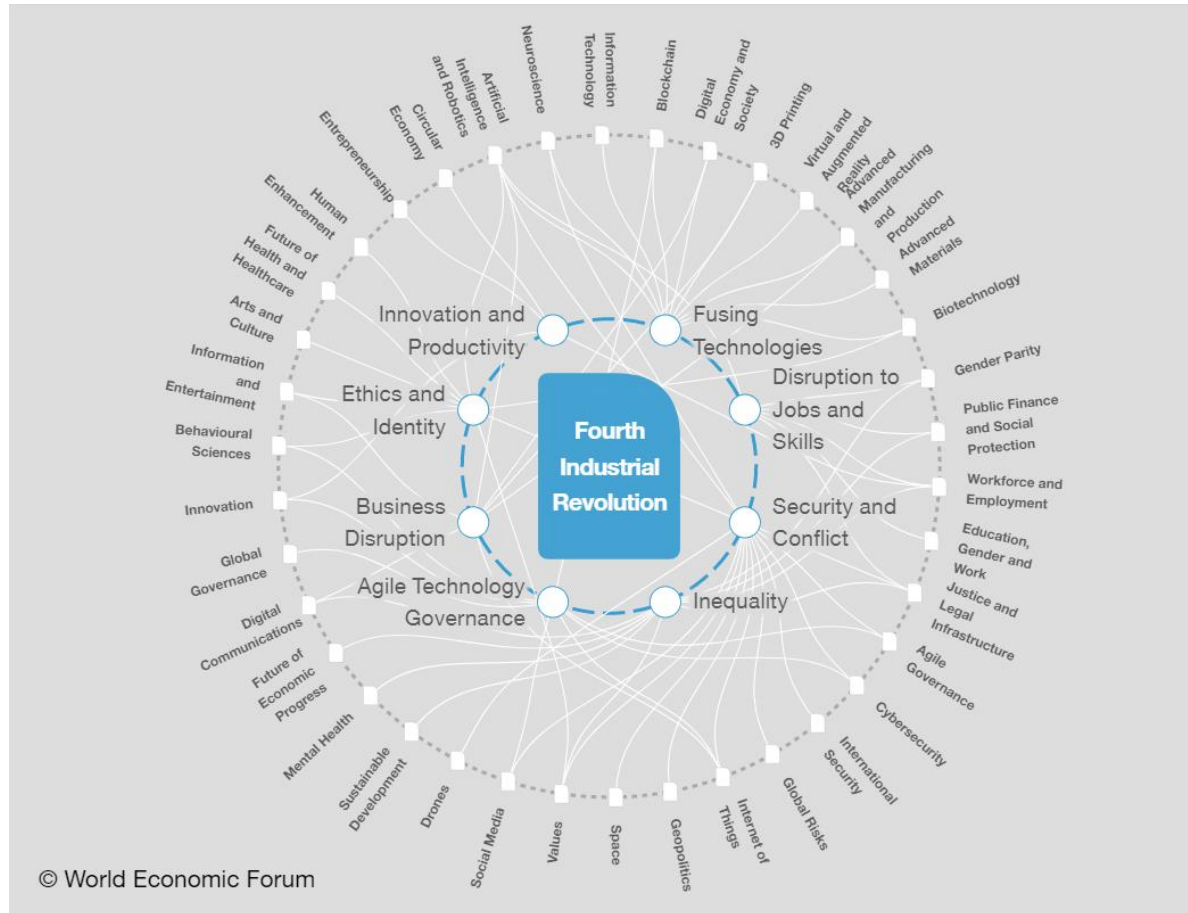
Fourth Industrial Revolution

Innovation and Productivity
Fusing Technologies
Disruption to Jobs and Skills
Security and Conflict
Inequality
Agile Technology Governance
Business Disruption
Ethics and Identity

Neuroscience
Information Technology
Blockchain
Digital Economy and Society
3D Printing
Virtual and Augmented Reality
Advanced Manufacturing and Production
Advanced Materials
Biotechnology
Gender Parity
Public Finance and Social Protection
Workforce and Employment
Education, Gender and Work
Justice and Legal Infrastructure
Agile Governance
Cybersecurity
International Security
Global Risks
Internet of Things
Geopolitics
Space
Values
Social Media
Drones
Sustainable Development
Mental Health
Future of Economic Progress
Digital Communications
Global Governance
Innovation
Behavioural Sciences
Information and Entertainment
Arts and Culture
Future of Health and Healthcare
Human Enhancement
Entrepreneurship
Circular Economy
Artificial Intelligence and Robotics

© World Economic Forum